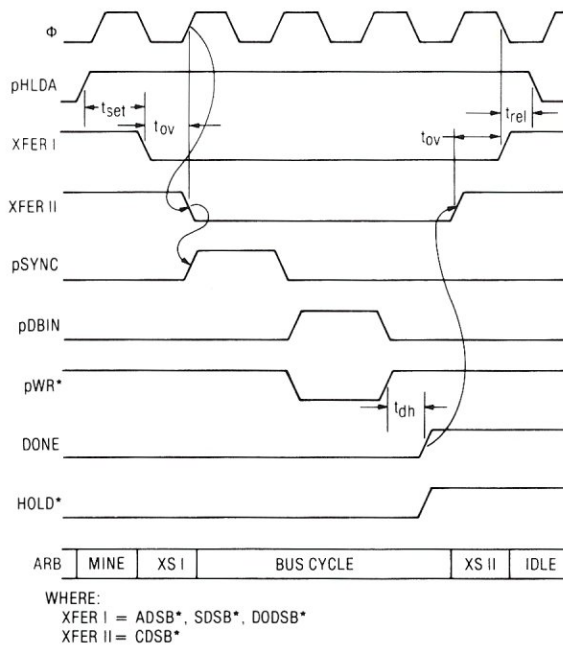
Φ

pHLDA

$t_{set}$

$t_{ov}$

$t_{rel}$

$t_{ov}$

XFER I

XFER II

pSYNC

pDBIN

pWR*

$t_{dh}$

DONE

HOLD*

| ARB | MINE | XS I | BUS CYCLE | XS II | IDLE |
|---|---|---|---|---|---|

WHERE:
XFER I = ADSB*, SDSB*, DODSB*
XFER II = CDSB*